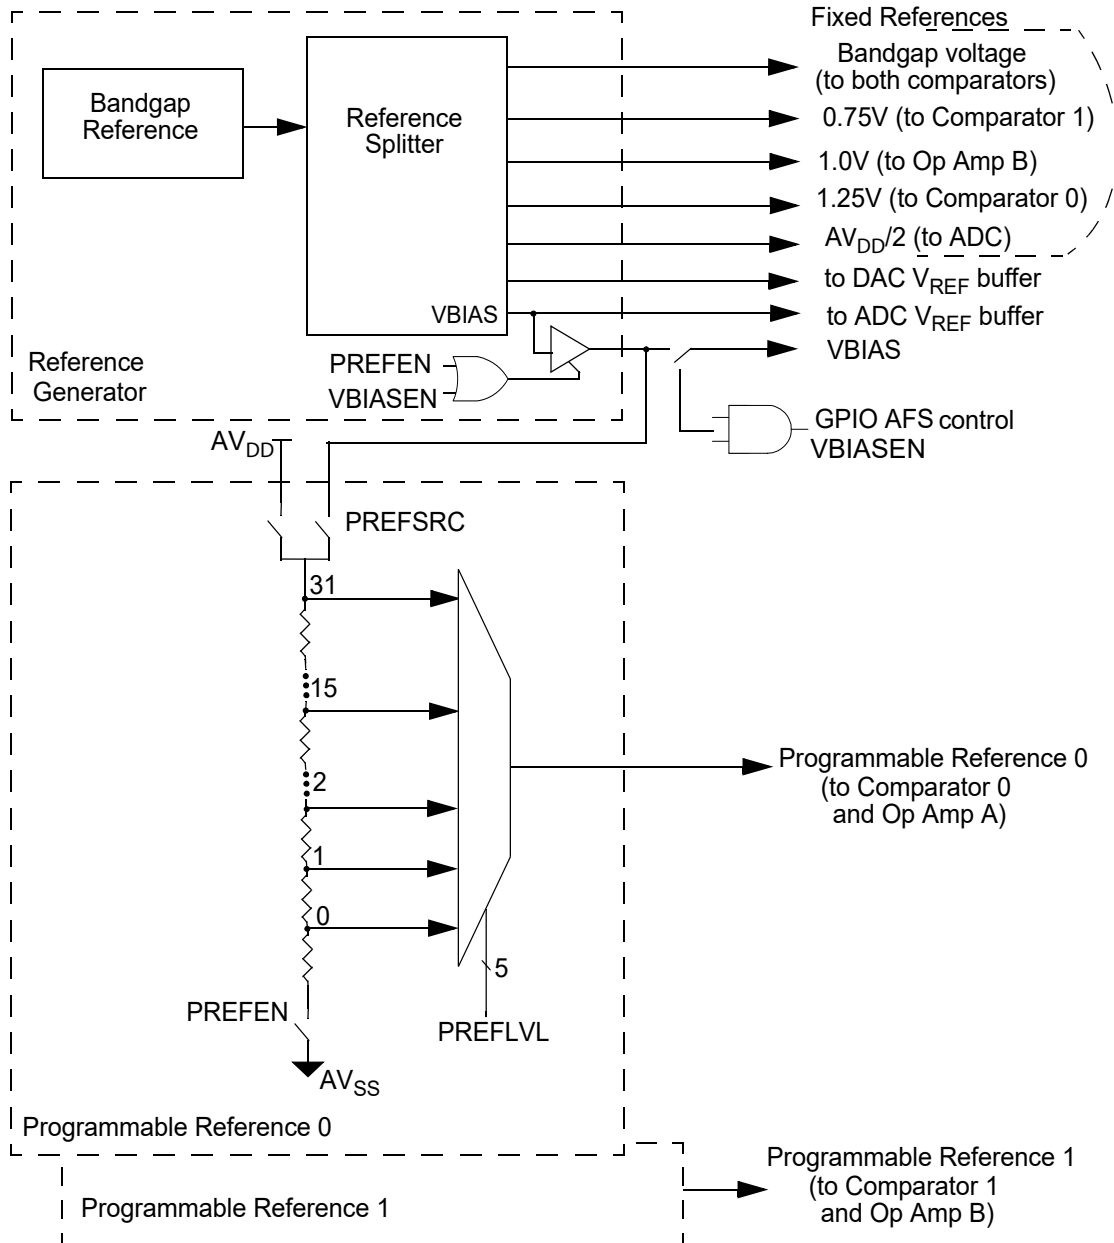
Fixed References

Bandgap Reference

Reference Splitter

Bandgap voltage (to both comparators)

0.75V (to Comparator 1)

1.0V (to Op Amp B)

1.25V (to Comparator 0)

$AV_{DD}/2$ (to ADC)

to DAC $V_{REF}$ buffer

VBIAS

to ADC $V_{REF}$ buffer

Reference Generator

PREFEN

VBIASEN

VBIAS

GPIO AFS control

VBIASEN

$AV_{DD}$

PREFSRC

31

15

2

1

0

5

Programmable Reference 0 (to Comparator 0 and Op Amp A)

PREFEN

PREFLVL

$AV_{SS}$

Programmable Reference 0

Programmable Reference 1

Programmable Reference 1 (to Comparator 1 and Op Amp B)